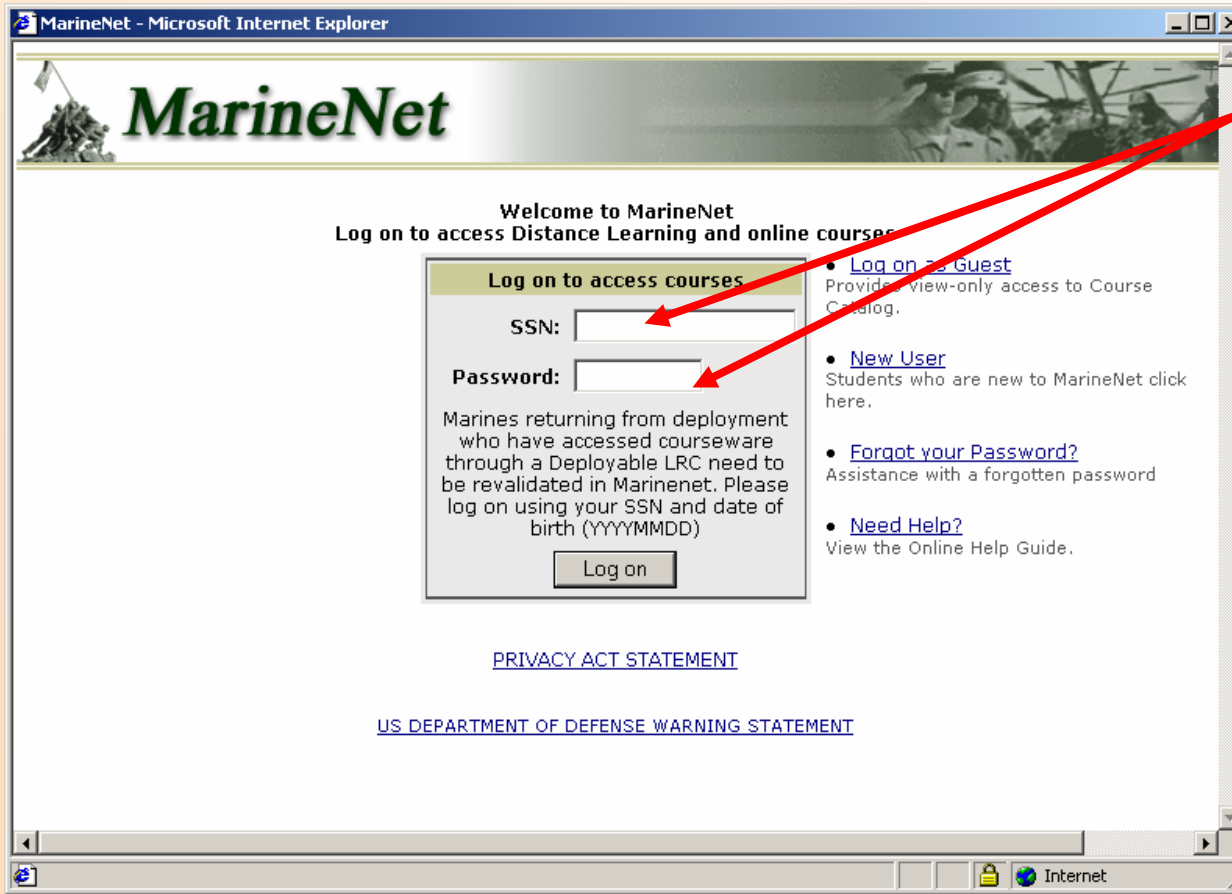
MarineNet - Microsoft Internet Explorer

MarineNet

Welcome to MarineNet
Log on to access Distance Learning and online courses

Log on to access courses

SSN:

Password:

Marines returning from deployment who have accessed courseware through a Deployable LRC need to be revalidated in Marinenet. Please log on using your SSN and date of birth (YYYYMMDD)

Log on

• Log on as Guest
Provides view-only access to Course Catalog.

• New User
Students who are new to MarineNet click here.

• Forgot your Password?
Assistance with a forgotten password

• Need Help?
View the Online Help Guide.

PRIVACY ACT STATEMENT

US DEPARTMENT OF DEFENSE WARNING STATEMENT

Internet